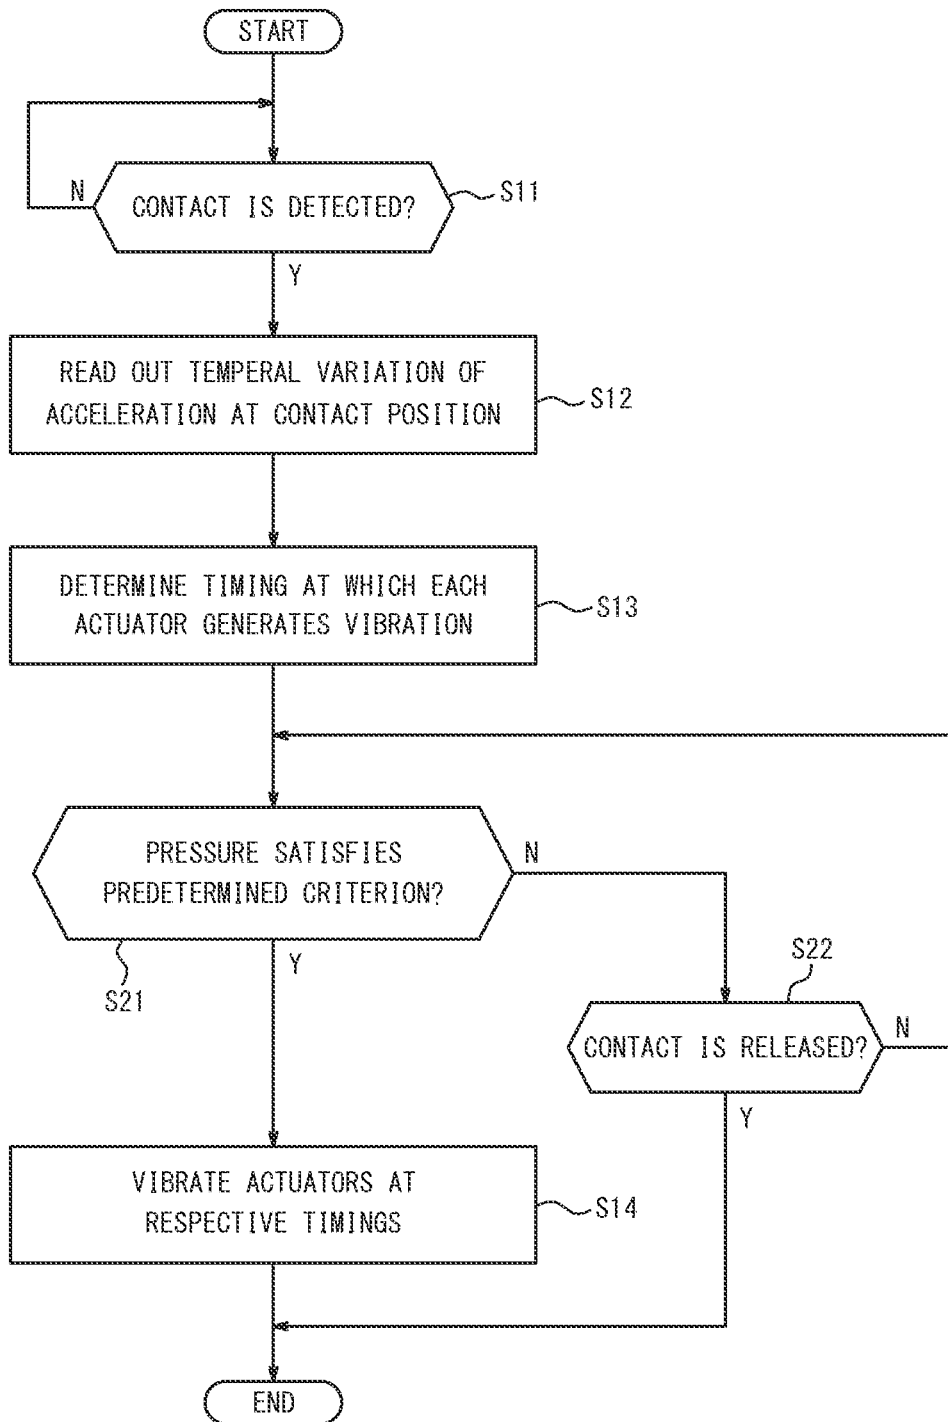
START

N

CONTACT IS DETECTED?

S11

Y

READ OUT TEMPERAL VARIATION OF ACCELERATION AT CONTACT POSITION

S12

DETERMINE TIMING AT WHICH EACH ACTUATOR GENERATES VIBRATION

S13

PRESSURE SATISFIES PREDETERMINED CRITERION?

N

S21

Y

S22

CONTACT IS RELEASED?

N

Y

VIBRATE ACTUATORS AT RESPECTIVE TIMINGS

S14

END